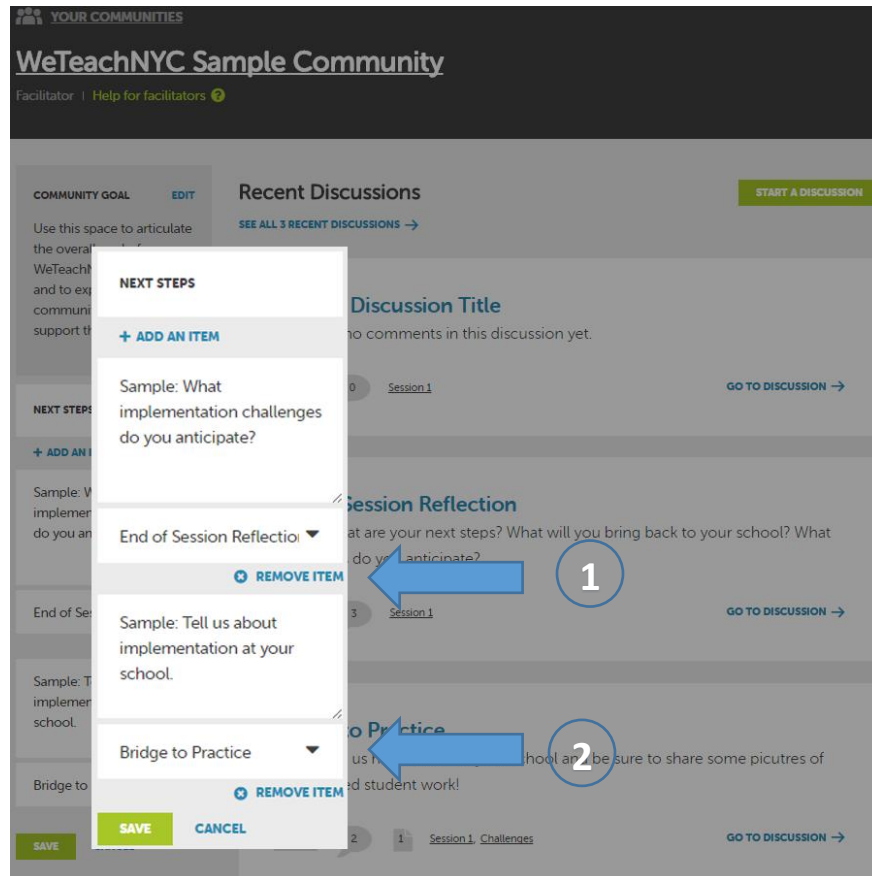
YOUR COMMUNITIES

WeTeachNYC Sample Community

Facilitator | Help for facilitators

COMMUNITY GOAL EDIT

Use this space to articulate the overall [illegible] WeTeach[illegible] and to exp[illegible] communi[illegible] support th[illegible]

NEXT STEPS

+ ADD AN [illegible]

Sample: W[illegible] implemen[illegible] do you an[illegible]

End of Ses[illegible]

Sample: T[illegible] implemen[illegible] school.

Bridge to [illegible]

SAVE

NEXT STEPS

+ ADD AN ITEM

Sample: What implementation challenges do you anticipate?

End of Session Reflectio

REMOVE ITEM

Sample: Tell us about implementation at your school.

Bridge to Practice

REMOVE ITEM

SAVE CANCEL

Recent Discussions

SEE ALL 3 RECENT DISCUSSIONS →

START A DISCUSSION

Discussion Title

no comments in this discussion yet.

0 Session 1

GO TO DISCUSSION →

Session Reflection

at are your next steps? What will you bring back to your school? What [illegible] do you anticipate?

3 Session 1

GO TO DISCUSSION →

o Practice

us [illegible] hool and be sure to share some picutres of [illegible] d student work!

2 1 Session 1, Challenges

GO TO DISCUSSION →

1

2